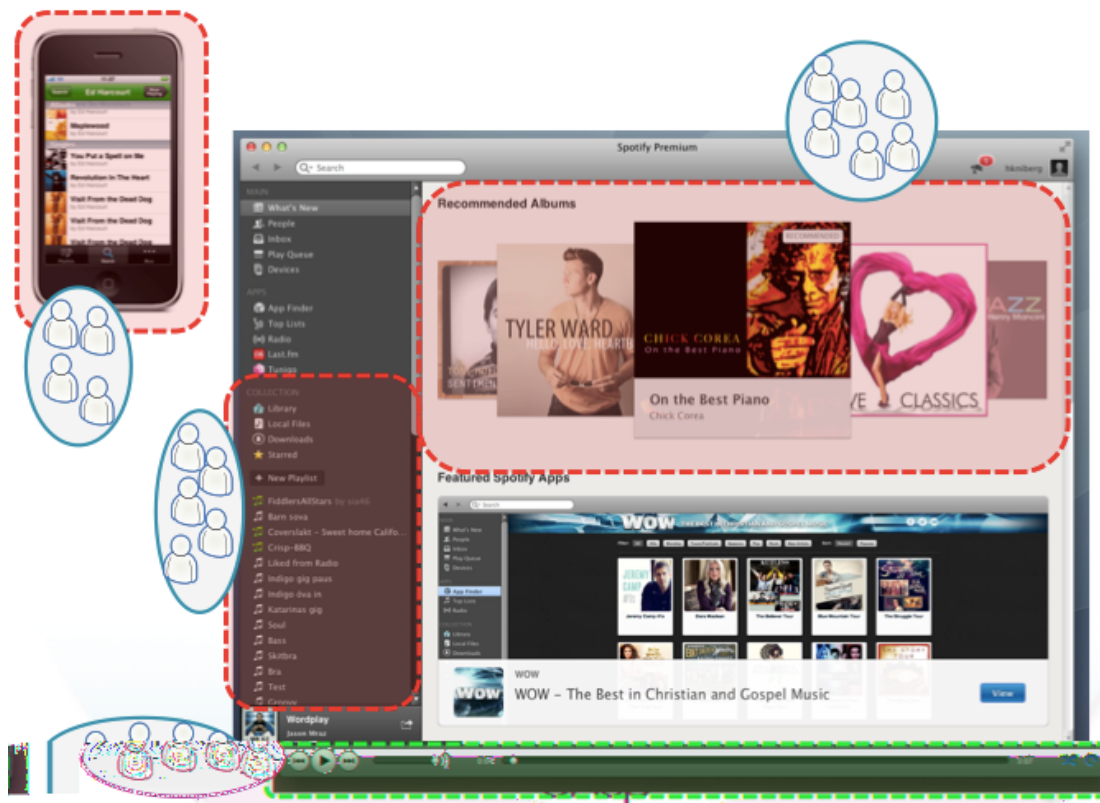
Ed Harcourt

You Put a Spell on Me

Revolution in The Heart

Visit From the Dead Dog

Visit From the Dead Dog

Spotify Premium

Search

hkniberg

MAIN

What's New

People

Inbox

Play Queue

Devices

APPS

App Finder

Top Lists

Radio

Last.fm

Tunigo

COLLECTION

Library

Local Files

Downloads

Starred

+ New Playlist

FiddlersAllStars by sia46

Barn sova

Coverslakt – Sweet home Califo...

Crisp-BBQ

Liked from Radio

Indigo gig paus

Indigo öva in

Katarinas gig

Soul

Bass

Skitbra

Bra

Test

Groovy

Wordplay

Jason Mraz

Recommended Albums

TYLER WARD

CHICK COREA

On the Best Piano

RECOMMENDED

On the Best Piano

Chick Corea

CLASSICS

JAZZ

Featured Spotify Apps

WOW

WOW

WOW – The Best in Christian and Gospel Music

View